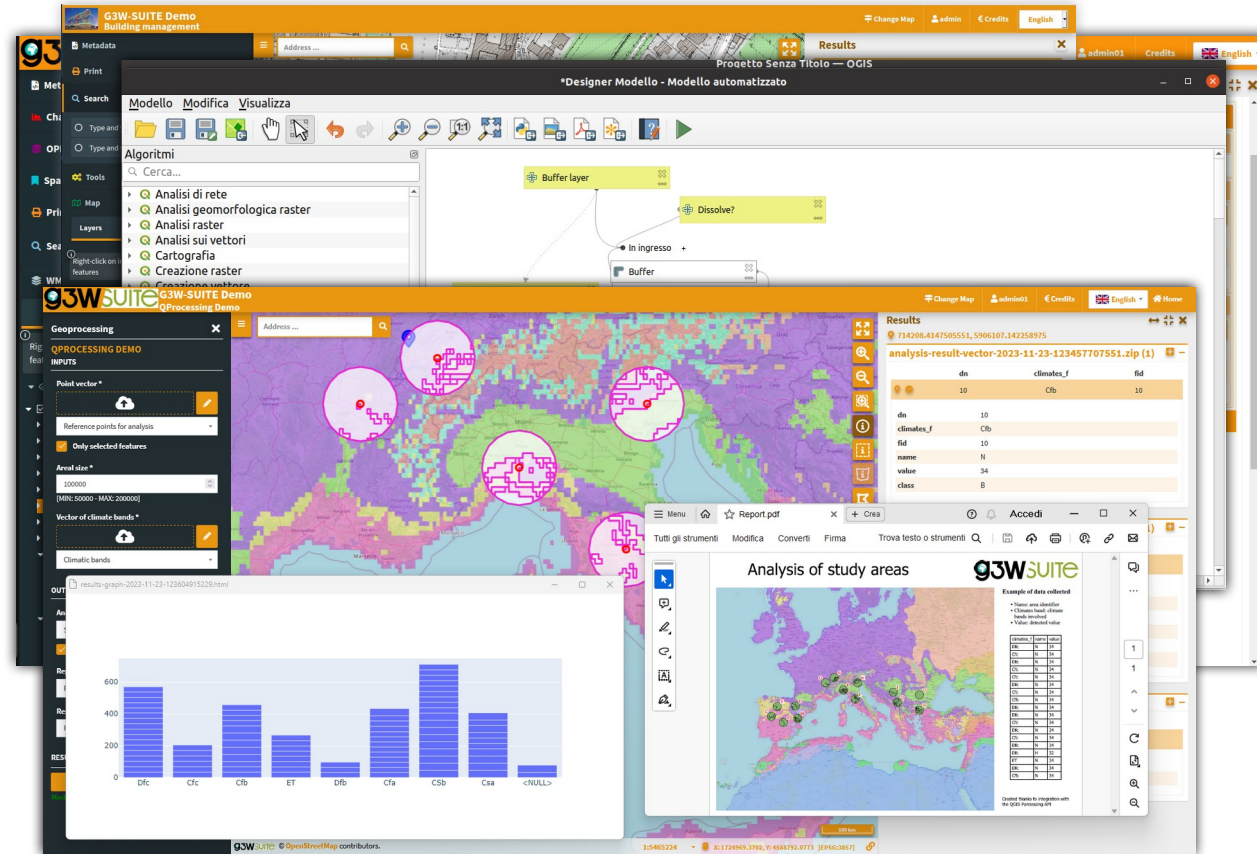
G3W-SUITE Demo
Building management

Change Map
admin
Credits
English

Metadata
Print
Search
Type and
Type and
Tools
Map
Layers
Right-click on features

Address ...

Results

admin01
Credits
English

Progetto Senza Titolo — QGIS

*Designer Modello - Modello automatizzato

Modello Modifica Visualizza

Algoritmi
Cerca...
Analisi di rete
Analisi geomorfologica raster
Analisi raster
Analisi sui vettori
Cartografia
Creazione raster
Creazione vettore

Buffer layer
Dissolve?
In ingresso
Buffer

G3W-SUITE Demo
QProcessing Demo

Change Map
admin01
Credits
English
Home

Geoprocessing
QPROCESSING DEMO
INPUTS
Point vector *
Reference points for analysis
Only selected features
Areal size *
100000
[MIN: 50000 - MAX: 200000]
Vector of climate bands *
Climatic bands

Address ...

Results
714208.4147505551, 5906107.142258975
analysis-result-vector-2023-11-23-123457707551.zip (1)

| dn | climates_f | fid |
|---|---|---|
| 10 | Cfb | 10 |

dn 10
climates_f Cfb
fid 10
name N
value 34
class B

results-graph-2023-11-23-123604915229.html

600
400
200
0
Dfc Cfc Cfb ET Dfb Cfa CSb Csa <NULL>

Menu
Report.pdf
Crea
Accedi
Tutti gli strumenti Modifica Converti Firma
Trova testo o strumenti

Analysis of study areas
G3W SUITE
Example of data collected
• Name: area identifier
• Climates band: climate bands involved
• Value: detected value

Created thanks to integration with the QGIS Processing API

1
1

G3W SUITE © OpenStreetMap contributors.
1:5465224
X: 1724969.3702, Y: 4568792.0773 [EPSG:3857]